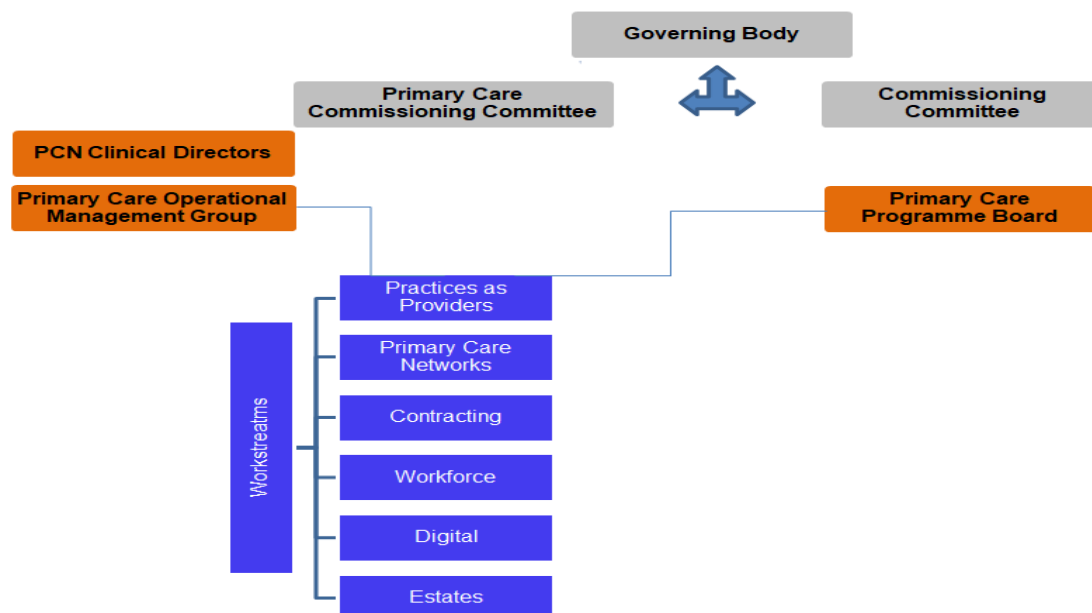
Governing Body

Primary Care Commissioning Committee

Commissioning Committee

PCN Clinical Directors

Primary Care Operational Management Group

Primary Care Programme Board

Workstreatms

Practices as Providers

Primary Care Networks

Contracting

Workforce

Digital

Estates